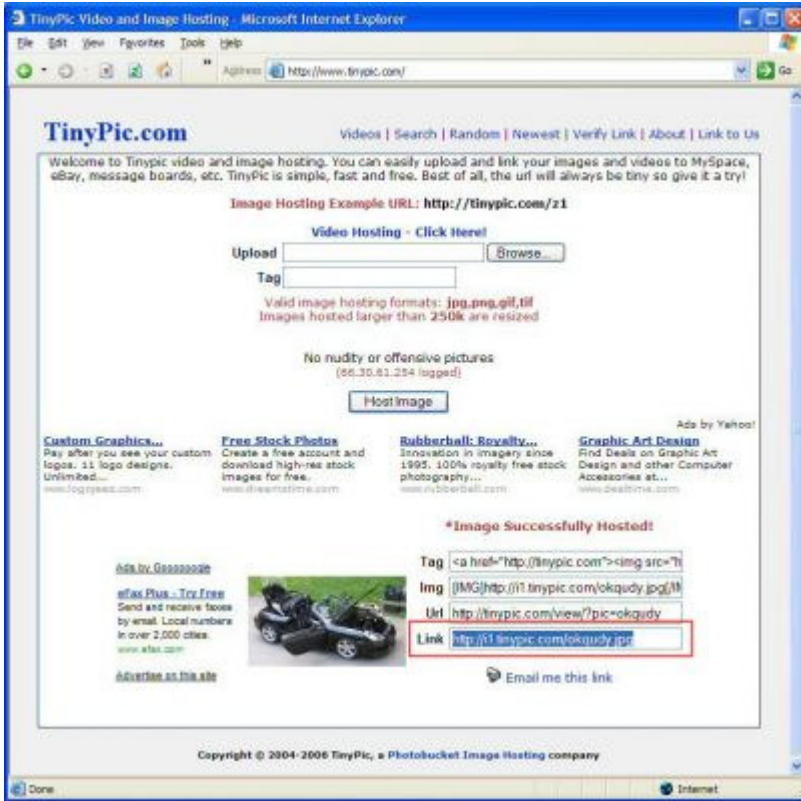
TinyPic Video and Image Hosting - Microsoft Internet Explorer

File Edit View Favorites Tools Help

Address http://www.tinypic.com/

Go

TinyPic.com

Videos | Search | Random | Newest | Verify Link | About | Link to Us

Welcome to Tinypic video and image hosting. You can easily upload and link your images and videos to MySpace, eBay, message boards, etc. TinyPic is simple, fast and free. Best of all, the url will always be tiny so give it a try!

Image Hosting Example URL: http://tinypic.com/z1

Video Hosting - Click Here!

Upload

Browse...

Tag

Valid image hosting formats: jpg,png,gif,tif
Images hosted larger than 250k are resized

No nudity or offensive pictures
(66.30.61.254 logged)

Host Image

Ads by Yahoo!

Custom Graphics...
Pay after you see your custom logos. 11 logo designs. Unlimited...
www.logoyes.com

Free Stock Photos
Create a free account and download high-res stock images for free.
www.dreamstime.com

Rubberball: Royalty...
Innovation in imagery since 1995. 100% royalty free stock photography...
www.rubberball.com

Graphic Art Design
Find Deals on Graphic Art Design and other Computer Accessories at...
www.dealtime.com

*Image Successfully Hosted!

Ads by Gooooogle

eFax Plus - Try Free
Send and receive faxes by email. Local numbers in over 2,000 cities.
www.efax.com

Advertise on this site

Tag <a href="http://tinypic.com"><img src="h

Img [IMG]http://i1.tinypic.com/okqudy.jpg[/I

Url http://tinypic.com/view/?pic=okqudy

Link http://i1.tinypic.com/okqudy.jpg

Email me this link

Copyright © 2004-2006 TinyPic, a Photobucket Image Hosting company

Done

Internet